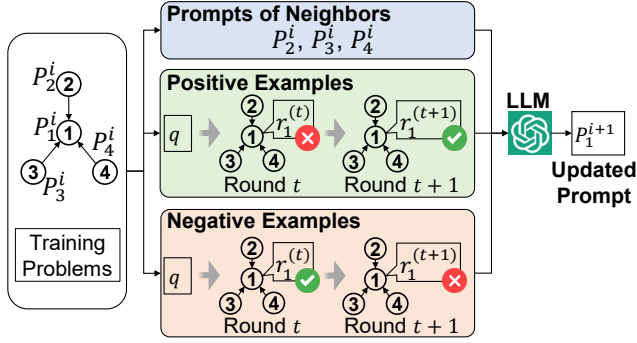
$P_2^i$ 2
$P_1^i$ 1
$P_4^i$
3 $P_3^i$ 4

Training Problems

Prompts of Neighbors
$P_2^i$, $P_3^i$, $P_4^i$

Positive Examples
$q$
2
1 $r_1^{(t)}$
3 4
Round $t$
2
1 $r_1^{(t+1)}$
3 4
Round $t+1$

Negative Examples
$q$
2
1 $r_1^{(t)}$
3 4
Round $t$
2
1 $r_1^{(t+1)}$
3 4
Round $t+1$

LLM

$P_1^{i+1}$
Updated Prompt